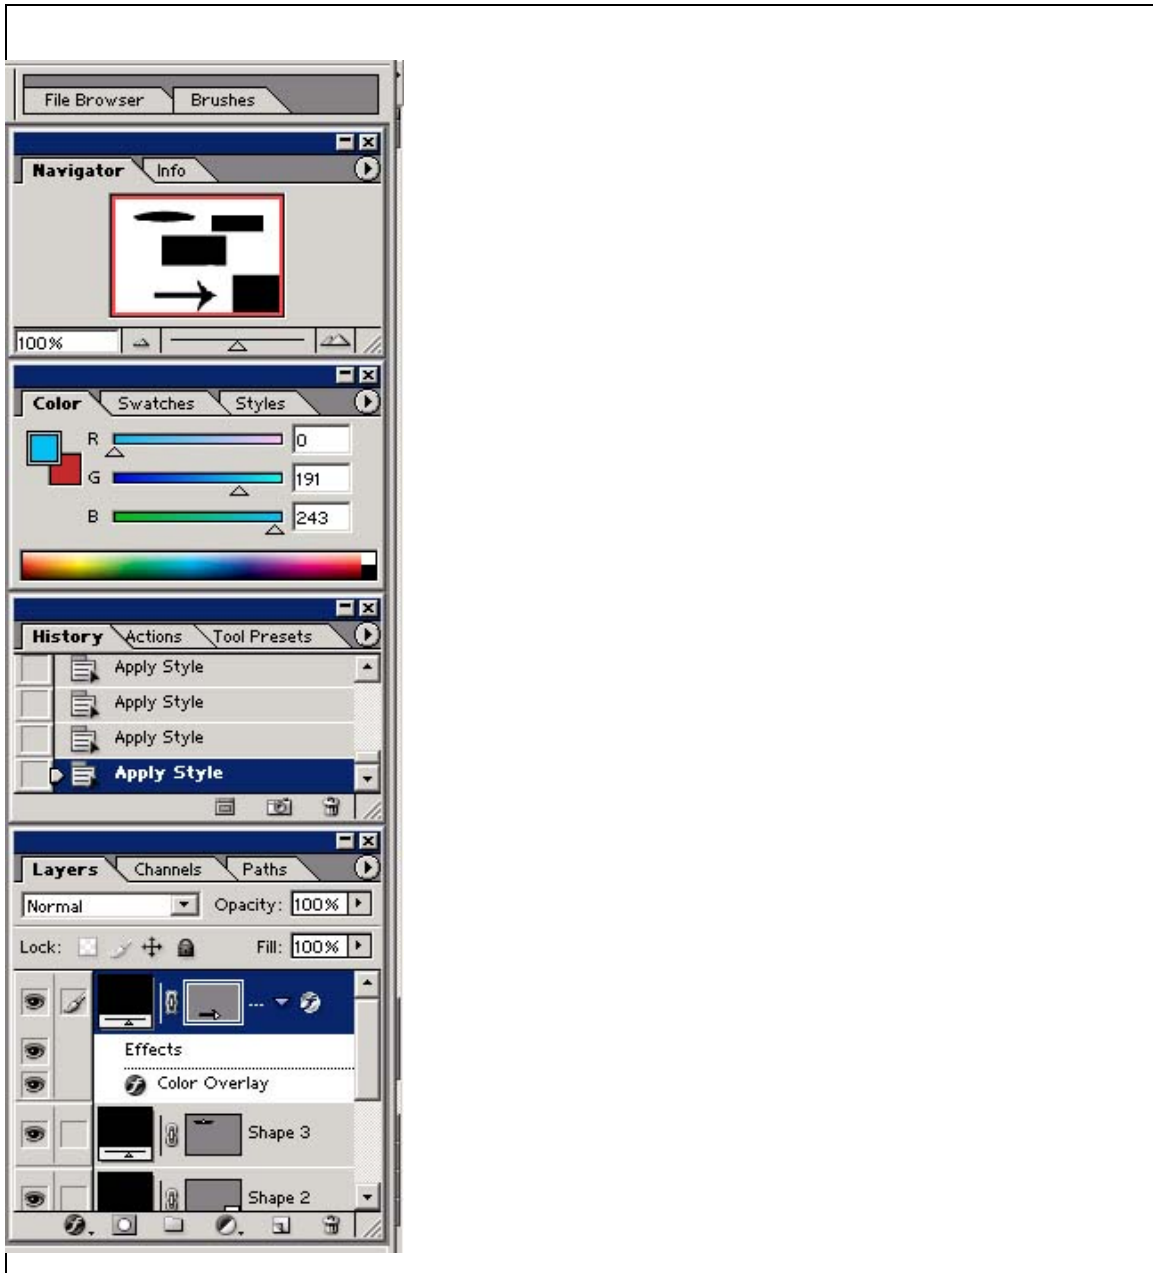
File Browser
Brushes

Navigator
Info

100%

Color
Swatches
Styles

R
0
G
191
B
243

History
Actions
Tool Presets

Apply Style
Apply Style
Apply Style
Apply Style

Layers
Channels
Paths

Normal
Opacity: 100%

Lock:
Fill: 100%

Effects
Color Overlay
Shape 3
Shape 2